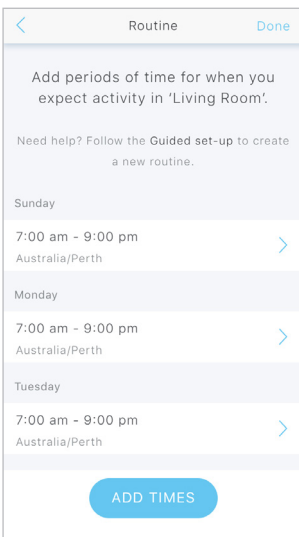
Routine Done

Add periods of time for when you expect activity in 'Living Room'.

Need help? Follow the Guided set-up to create a new routine.

Sunday

7:00 am - 9:00 pm
Australia/Perth

Monday

7:00 am - 9:00 pm
Australia/Perth

Tuesday

7:00 am - 9:00 pm
Australia/Perth

ADD TIMES